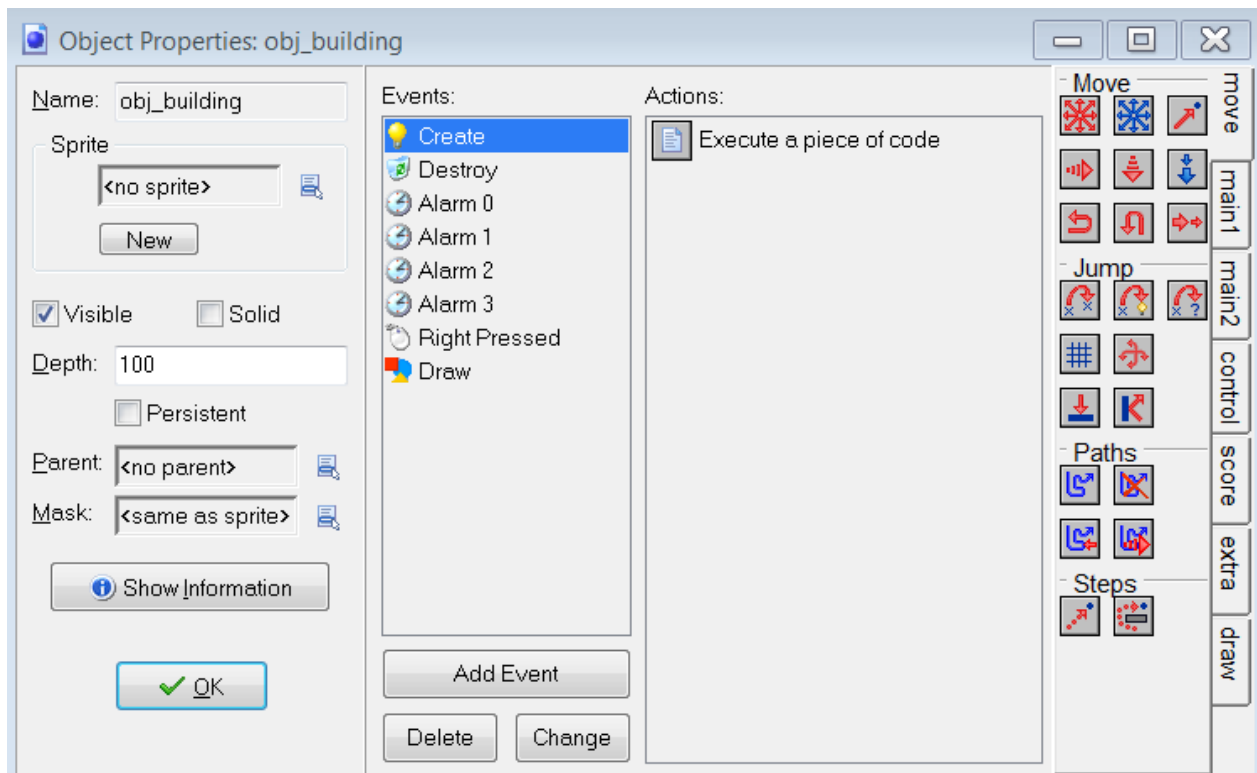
Object Properties: obj_building

Name: obj_building

Sprite
<no sprite>
New

Visible
Solid
Depth: 100
Persistent
Parent: <no parent>
Mask: <same as sprite>

Show Information

OK

Events:
Create
Destroy
Alarm 0
Alarm 1
Alarm 2
Alarm 3
Right Pressed
Draw

Add Event
Delete
Change

Actions:
Execute a piece of code

Move
Jump
Paths
Steps

move
main1
main2
control
score
extra
draw